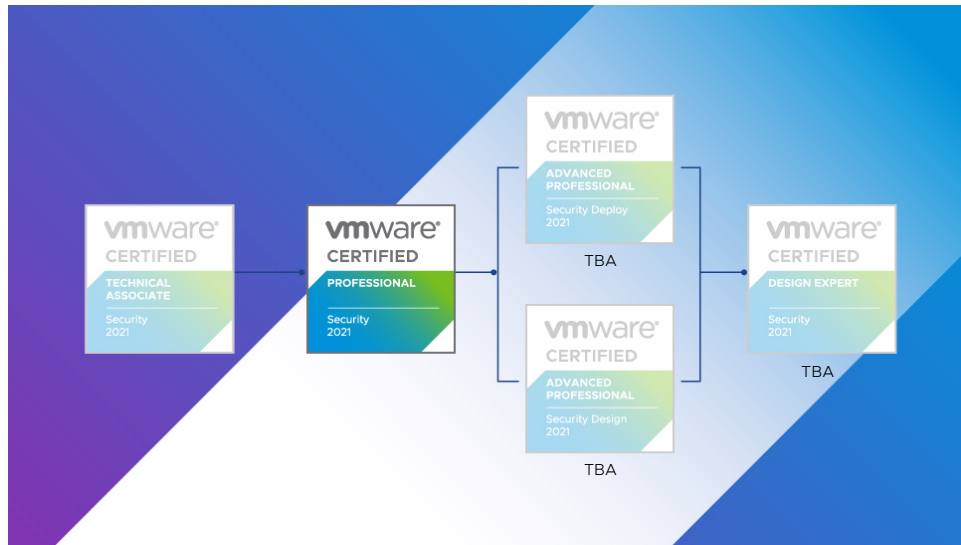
vmware®
CERTIFIED
TECHNICAL ASSOCIATE
Security 2021

vmware®
CERTIFIED
PROFESSIONAL
Security 2021

vmware®
CERTIFIED
ADVANCED PROFESSIONAL
Security Deploy 2021
TBA

vmware®
CERTIFIED
ADVANCED PROFESSIONAL
Security Design 2021
TBA

vmware®
CERTIFIED
DESIGN EXPERT
Security 2021
TBA